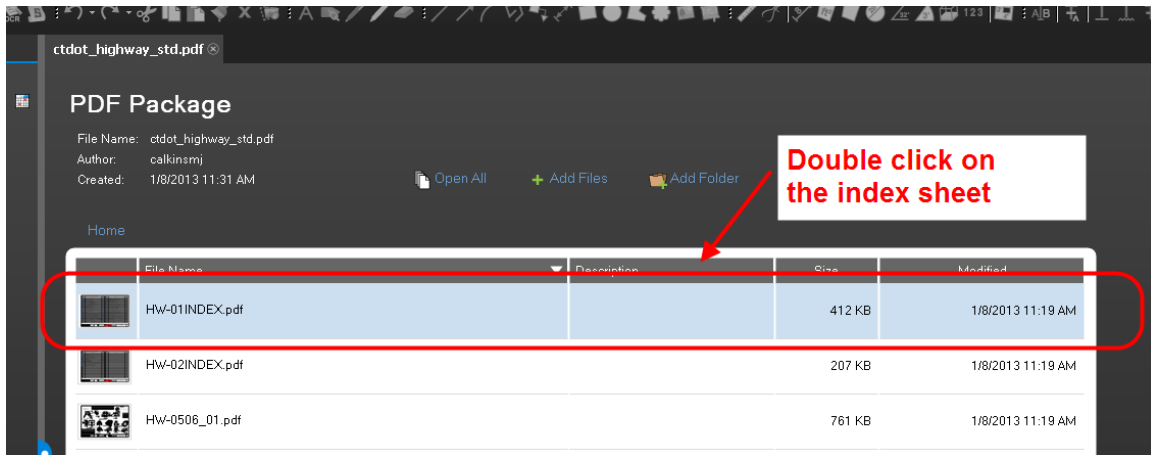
ctdot_highway_std.pdf

PDF Package

File Name: ctdot_highway_std.pdf
Author: calkinsmj
Created: 1/8/2013 11:31 AM

Open All
Add Files
Add Folder

Double click on the index sheet

Home

| | File Name | Description | Size | Modified |
|---|---|---|---|---|
| | HW-01INDEX.pdf | | 412 KB | 1/8/2013 11:19 AM |
| | HW-02INDEX.pdf | | 207 KB | 1/8/2013 11:19 AM |
| | HW-0506_01.pdf | | 761 KB | 1/8/2013 11:19 AM |